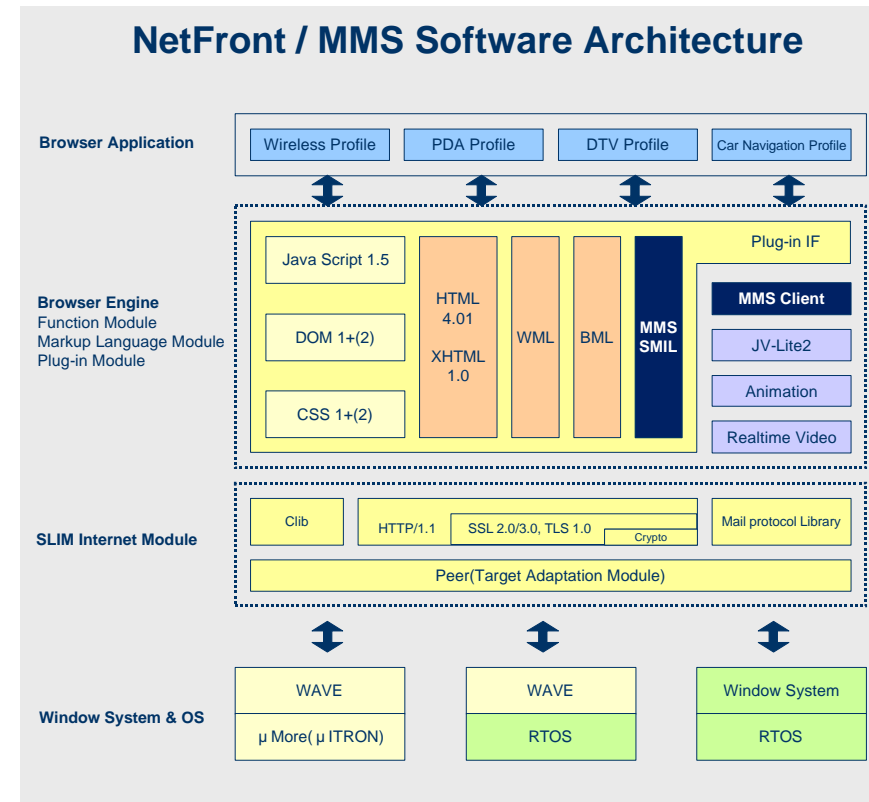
NetFront / MMS Software Architecture

Browser Application

Wireless Profile

PDA Profile

DTV Profile

Car Navigation Profile

Browser Engine
Function Module
Markup Language Module
Plug-in Module

Java Script 1.5

DOM 1+(2)

CSS 1+(2)

HTML 4.01

XHTML 1.0

WML

BML

MMS SMIL

Plug-in IF

MMS Client

JV-Lite2

Animation

Realtime Video

SLIM Internet Module

Clib

HTTP/1.1

SSL 2.0/3.0, TLS 1.0

Crypto

Mail protocol Library

Peer(Target Adaptation Module)

Window System & OS

WAVE

μ More( μ ITRON)

WAVE

RTOS

Window System

RTOS